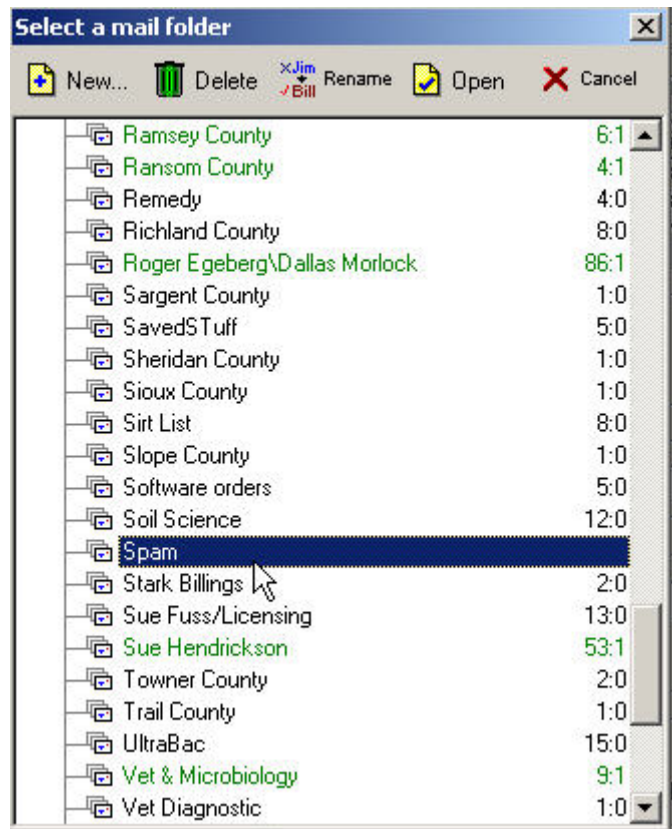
Select a mail folder

New... Delete xJim ✓Bill Rename Open Cancel

Ramsey County 6:1
Ransom County 4:1
Remedy 4:0
Richland County 8:0
Roger Egeberg\Dallas Morlock 86:1
Sargent County 1:0
SavedSTuff 5:0
Sheridan County 1:0
Sioux County 1:0
Sirt List 8:0
Slope County 1:0
Software orders 5:0
Soil Science 12:0
Spam
Stark Billings 2:0
Sue Fuss/Licensing 13:0
Sue Hendrickson 53:1
Towner County 2:0
Trail County 1:0
UltraBac 15:0
Vet & Microbiology 9:1
Vet Diagnostic 1:0